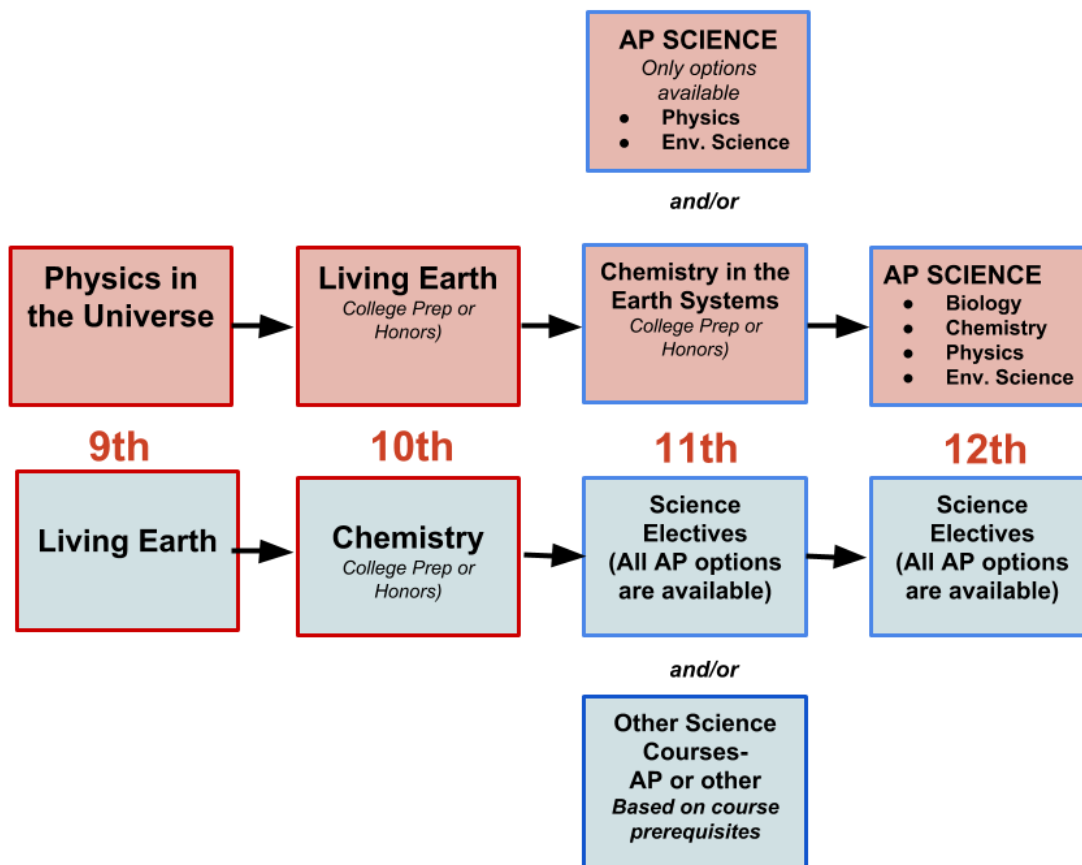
AP SCIENCE
Only options available
• Physics
• Env. Science

and/or

Physics in the Universe

Living Earth
College Prep or Honors)

Chemistry in the Earth Systems
College Prep or Honors)

AP SCIENCE
• Biology
• Chemistry
• Physics
• Env. Science

9th

10th

11th

12th

Living Earth

Chemistry
College Prep or Honors)

Science Electives (All AP options are available)

Science Electives (All AP options are available)

and/or

Other Science Courses- AP or other
Based on course prerequisites